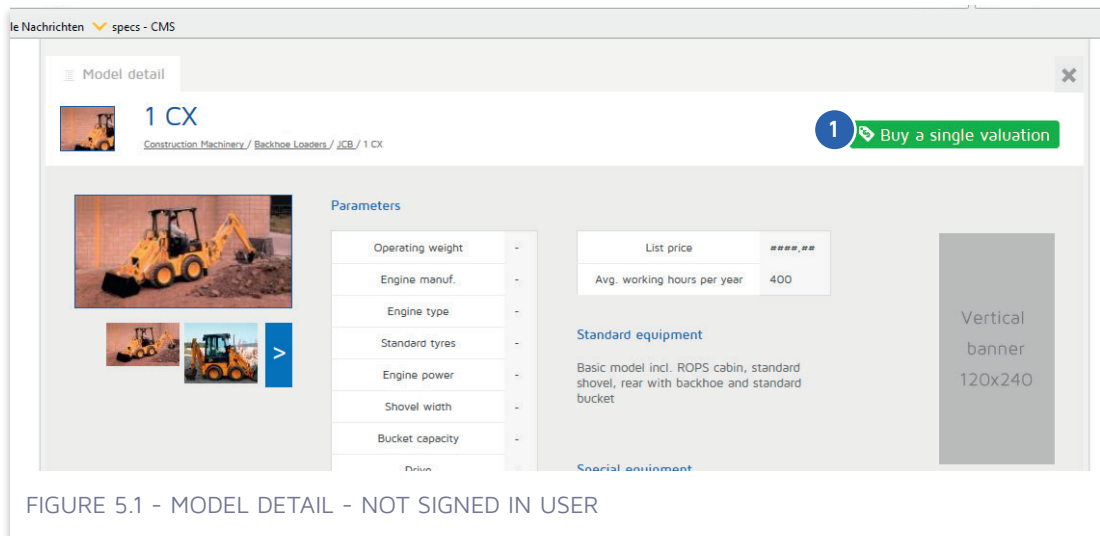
le Nachrichten specs - CMS

Model detail

1 CX

Construction Machinery / Backhoe Loaders / JCB / 1 CX

1 Buy a single valuation

Parameters

| Operating weight | - |
|---|---|
| Engine manuf. | - |
| Engine type | - |
| Standard tyres | - |
| Engine power | - |
| Shovel width | - |
| Bucket capacity | - |
| Drive | - |

| List price | ####,## |
|---|---|
| Avg. working hours per year | 400 |

Standard equipment

Basic model incl. ROPS cabin, standard shovel, rear with backhoe and standard bucket

Special equipment

Vertical banner 120x240

>

FIGURE 5.1 - MODEL DETAIL - NOT SIGNED IN USER